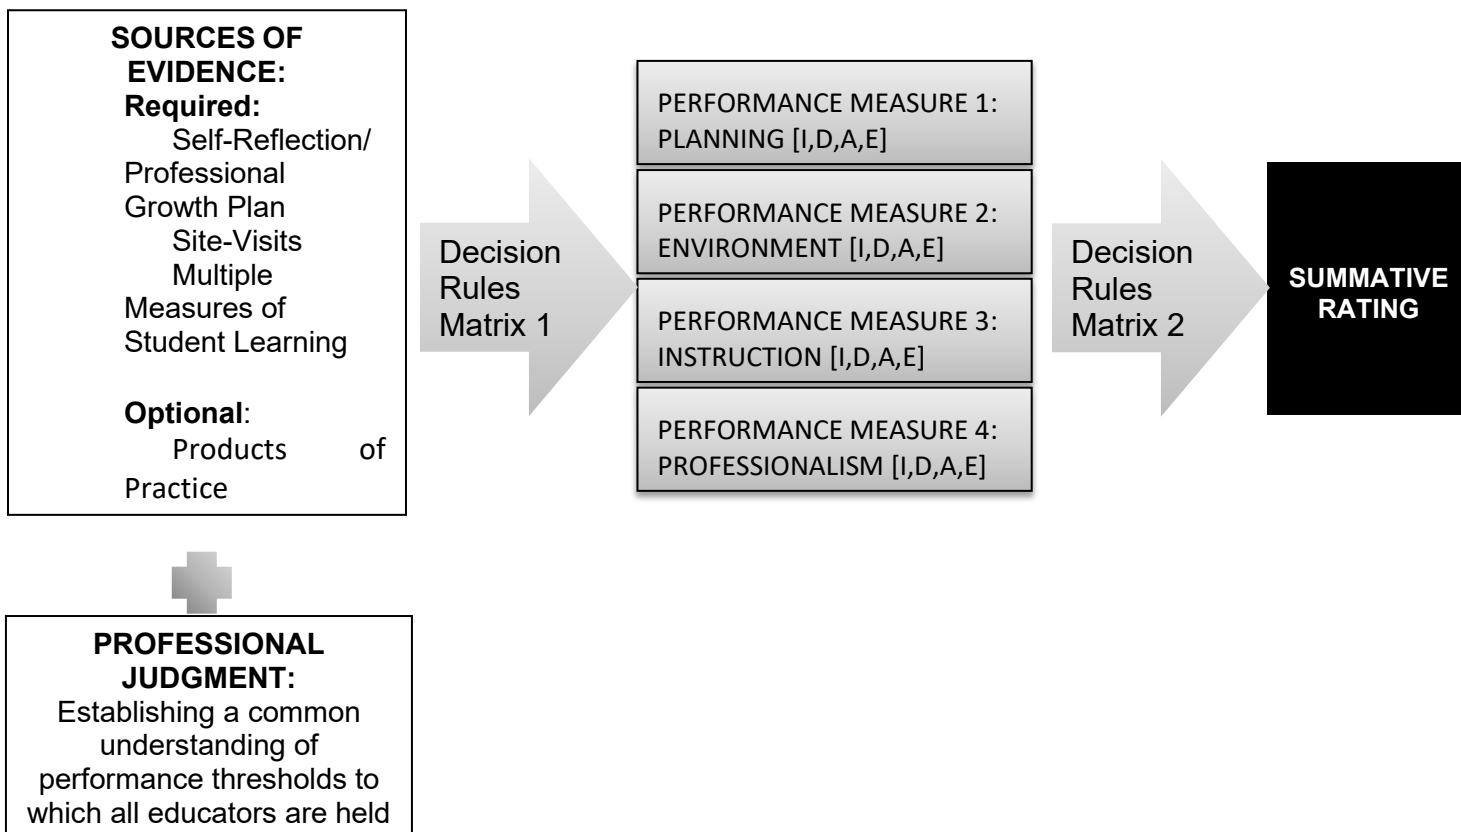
SOURCES OF EVIDENCE:
Required:
Self-Reflection/ Professional Growth Plan
Site-Visits
Multiple Measures of Student Learning

Optional:
Products of Practice

Decision Rules Matrix 1

PERFORMANCE MEASURE 1: PLANNING [I,D,A,E]

PERFORMANCE MEASURE 2: ENVIRONMENT [I,D,A,E]

PERFORMANCE MEASURE 3: INSTRUCTION [I,D,A,E]

PERFORMANCE MEASURE 4: PROFESSIONALISM [I,D,A,E]

Decision Rules Matrix 2

SUMMATIVE RATING

PROFESSIONAL JUDGMENT:
Establishing a common understanding of performance thresholds to which all educators are held